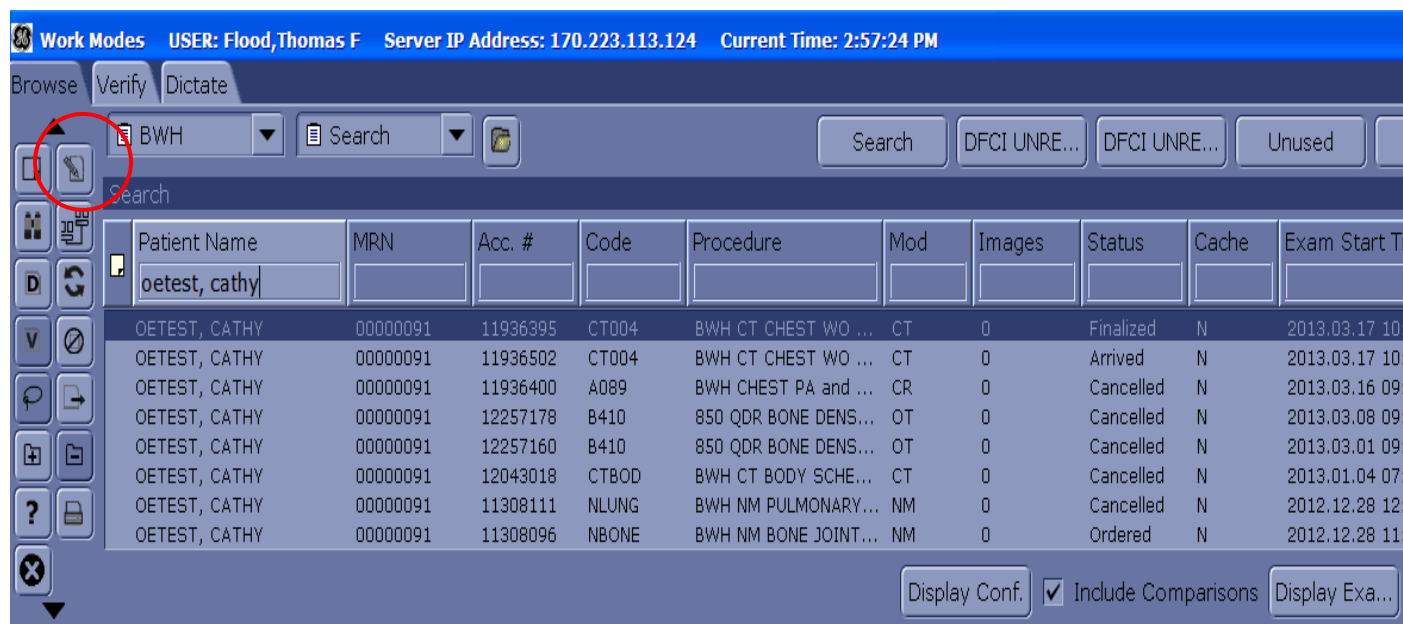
Work Modes USER: Flood,Thomas F Server IP Address: 170.223.113.124 Current Time: 2:57:24 PM

Browse Verify Dictate

BWH Search Search DFCI UNRE... DFCI UNRE... Unused

Search

| Patient Name | MRN | Acc. # | Code | Procedure | Mod | Images | Status | Cache | Exam Start T |
|---|---|---|---|---|---|---|---|---|---|
| oetest, cathy | | | | | | | | | |
| OETEST, CATHY | 00000091 | 11936395 | CT004 | BWH CT CHEST WO ... | CT | 0 | Finalized | N | 2013.03.17 1 |
| OETEST, CATHY | 00000091 | 11936502 | CT004 | BWH CT CHEST WO ... | CT | 0 | Arrived | N | 2013.03.17 1 |
| OETEST, CATHY | 00000091 | 11936400 | A089 | BWH CHEST PA and ... | CR | 0 | Cancelled | N | 2013.03.16 0 |
| OETEST, CATHY | 00000091 | 12257178 | B410 | 850 QDR BONE DENS... | OT | 0 | Cancelled | N | 2013.03.08 0 |
| OETEST, CATHY | 00000091 | 12257160 | B410 | 850 QDR BONE DENS... | OT | 0 | Cancelled | N | 2013.03.01 0 |
| OETEST, CATHY | 00000091 | 12043018 | CTBOD | BWH CT BODY SCHE... | CT | 0 | Cancelled | N | 2013.01.04 0 |
| OETEST, CATHY | 00000091 | 11308111 | NLUNG | BWH NM PULMONARY... | NM | 0 | Cancelled | N | 2012.12.28 1 |
| OETEST, CATHY | 00000091 | 11308096 | NBONE | BWH NM BONE JOINT... | NM | 0 | Ordered | N | 2012.12.28 1 |

Display Conf. Include Comparisons Display Exa...